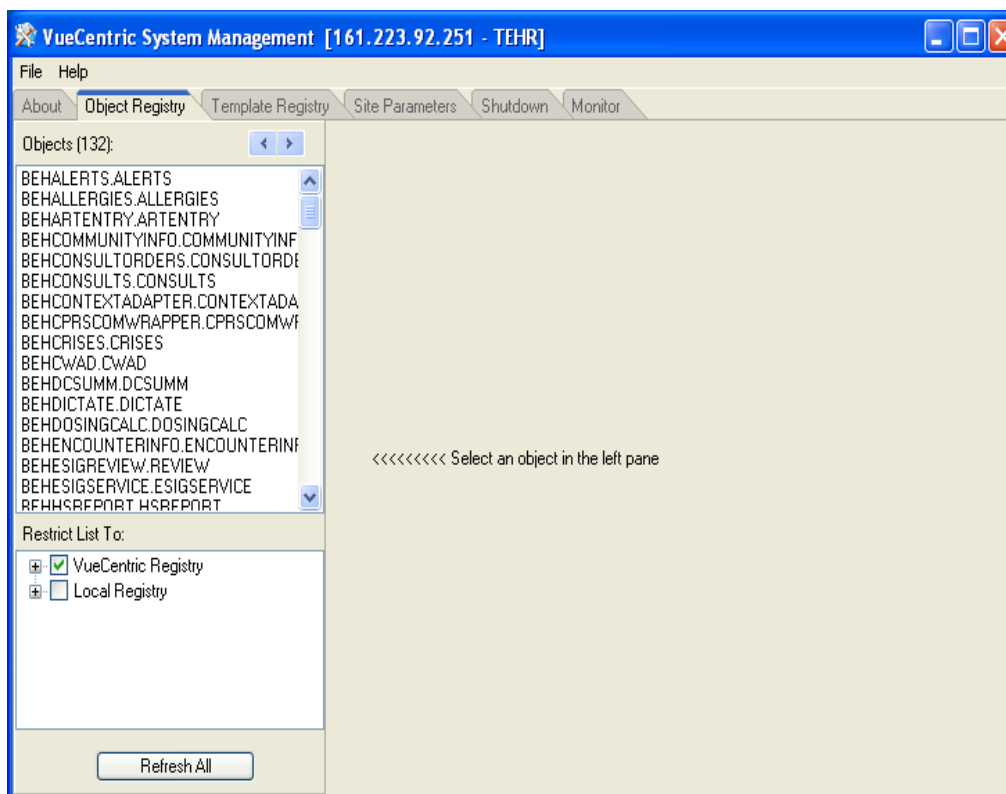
VueCentric System Management [161.223.92.251 - TEHR]

File Help

About | Object Registry | Template Registry | Site Parameters | Shutdown | Monitor

Objects (132):

BEHALERTS.ALERTS
BEHALLERGIES.ALLERGIES
BEHARTENTRY.ARTENTRY
BEHCOMMUNITYINFO.COMMUNITYINF
BEHCONSULTORDERS.CONSULTORDE
BEHCONSULTS.CONSULTS
BEHCONTEXTADAPTER.CONTEXTADA
BEHCPRSCOMWRAPPER.CPRSCOMWF
BEHCRISES.CRISES
BEHCWAD.CWAD
BEHDCSUMM.DCSUMM
BEHDICTATE.DICTATE
BEHDOSINGCALC.DOSINGCALC
BEHENCOUNTERINFO.ENCOUNTERINF
BEHESIGREVIEW.REVIEW
BEHESIGSERVICE.ESIGSERVICE
BEHHSREPORT.HSREPORT

Restrict List To:

VueCentric Registry
Local Registry

Refresh All

<<<<<<<<< Select an object in the left pane